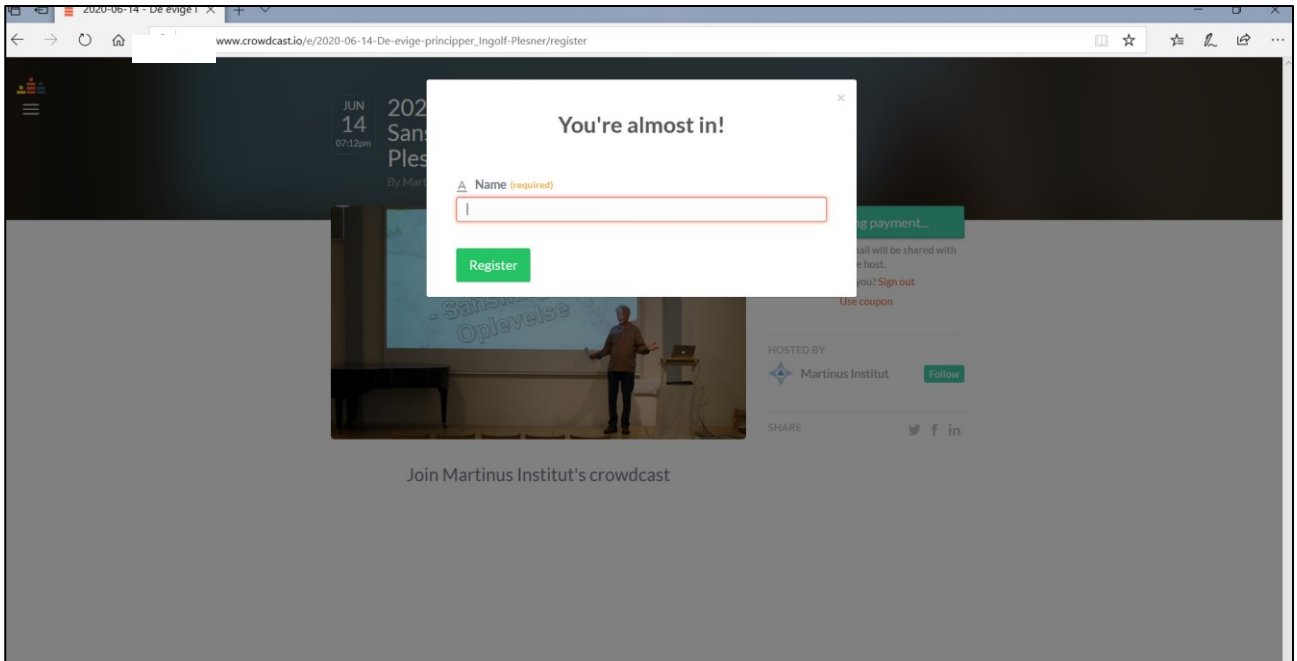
2020-06-14 - De evige I

www.crowdcast.io/e/2020-06-14-De-evige-principper_Ingolf-Plesner/register

JUN
14
07:12pm

202
Sans
Ples

By Mart

×

You're almost in!

Name (required)

Register

g payment...

ail will be shared with
e host.

you? Sign out

Use coupon

- Sans
Oplevelse

HOSTED BY

Martinus Institut

Follow

SHARE

Join Martinus Institut's crowdcast